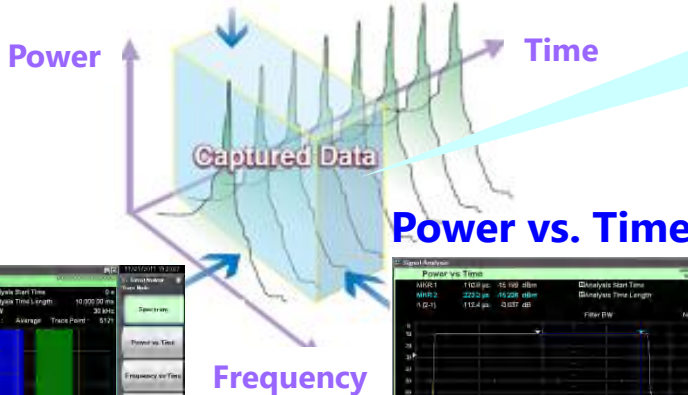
Power

Time

Captured Data

Power vs. Time

Frequency

Spectrum

Power vs Time

Frequency vs Time

Analysis Start Time

Analysis Time Length

Average

Trace Point

Power vs Time

MKR 1

MKR 2

Analysis Start Time

Analysis Time Length

Filter BW